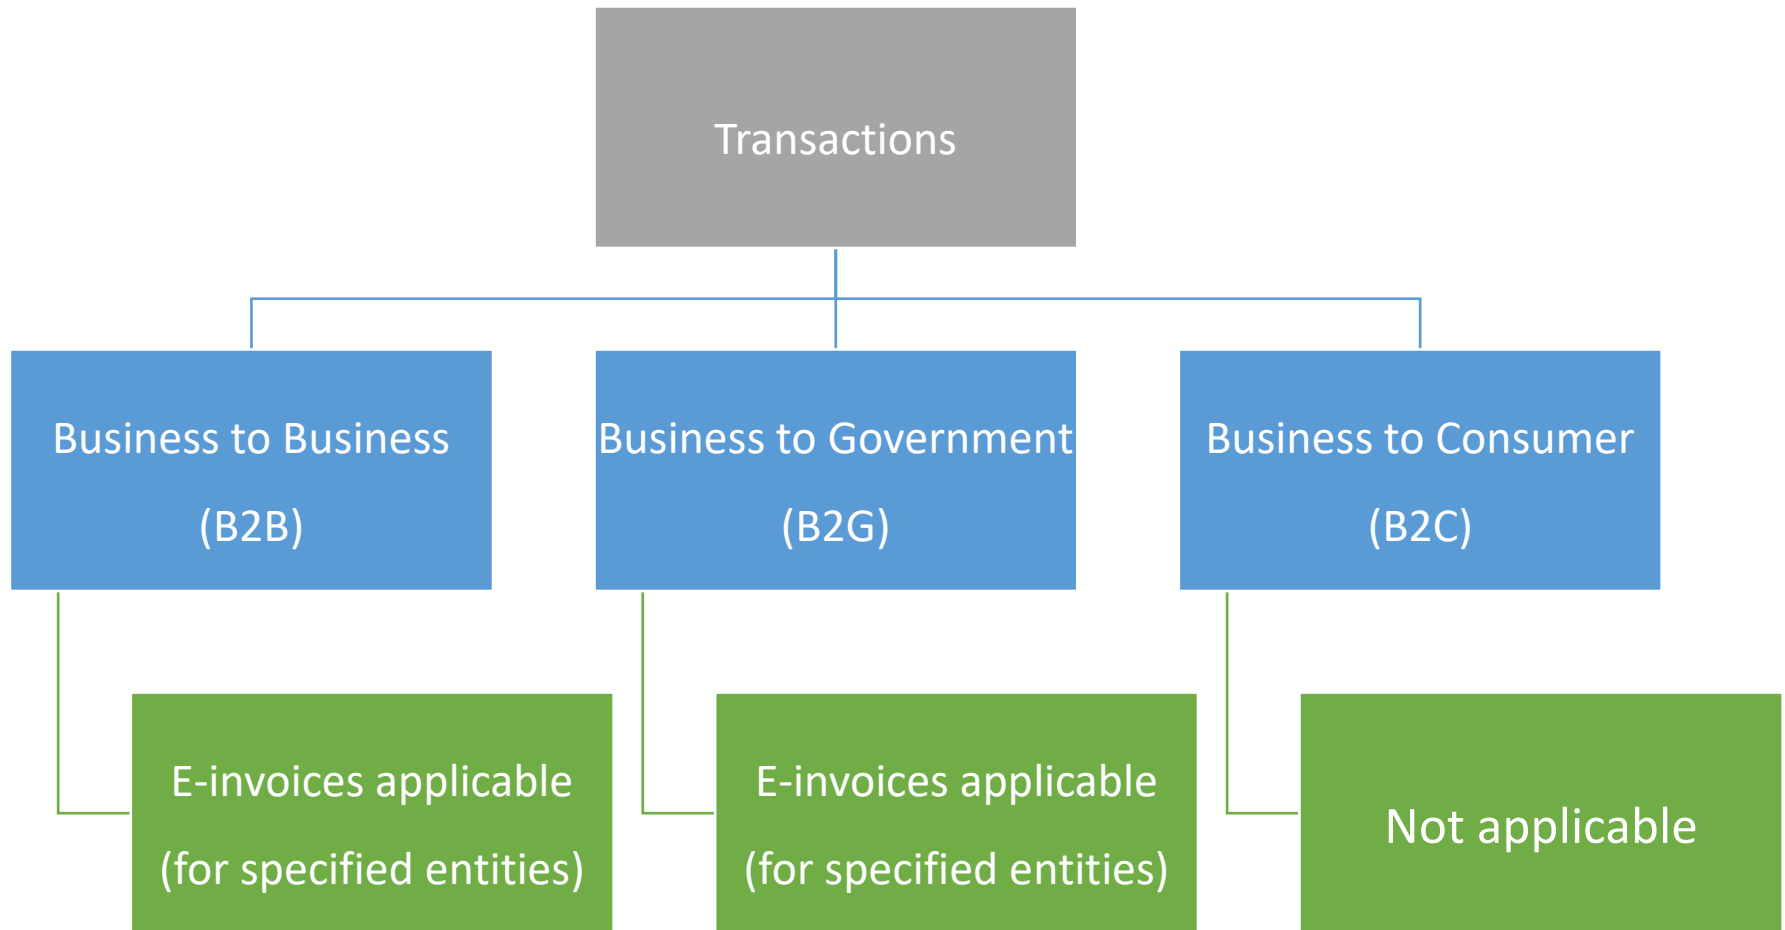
Transactions

Business to Business
(B2B)

E-invoices applicable
(for specified entities)

Business to Government
(B2G)

E-invoices applicable
(for specified entities)

Business to Consumer
(B2C)

Not applicable